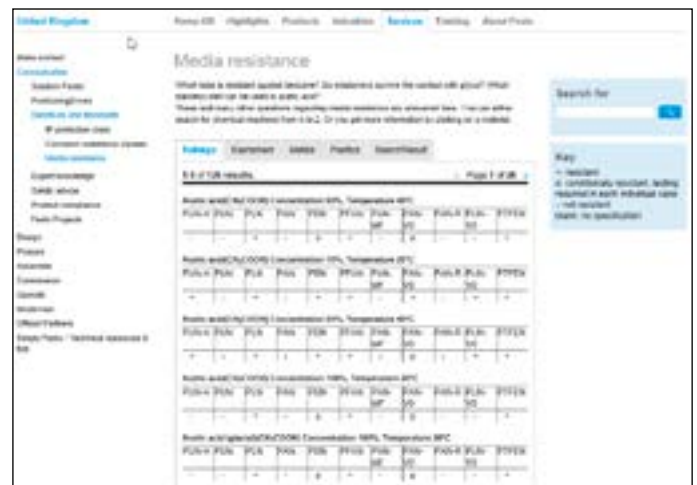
United Kingdom

Festo UK Highlights Products Industries Services Training About Festo

Make contact
Consultation
Solution Festo
Positioning/Drives
Operation and standards
IP protection class
Corrosion resistance classes
Media resistance
Expert knowledge
Safety advice
Product compliance
Festo Projects
Design
Products
Assemble
Commission
Operate
Modernise
Official Partners
Simply Festo / Technical resources & tools

Media resistance

What tube is resistant against benzene? Do elastomers survive the contact with glycol? Which materials can be used in acetic acid?
These and many other questions regarding media resistance are answered here. You can either search for chemical reactions from A to Z. Or you get more information by clicking on a material.

Substances Elastomers Metals Plastics Search Result

1-5 of 126 results Page 1 of 26

Acetic acid(CH3COOH) Concentration 50%, Temperature 40°C

| PUR-H | PUN | PUR | PAN | PE80 | PP | PVDF | PVC | PUN-R | PUN-SO | PTFE |
|---|---|---|---|---|---|---|---|---|---|---|
| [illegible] | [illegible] | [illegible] | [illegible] | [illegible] | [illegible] | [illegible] | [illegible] | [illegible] | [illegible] | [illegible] |

Acetic acid(CH3COOH) Concentration 10%, Temperature 20°C

| PUR-H | PUN | PUR | PAN | PE80 | PP | PVDF | PVC | PUN-R | PUN-SO | PTFE |
|---|---|---|---|---|---|---|---|---|---|---|
| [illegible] | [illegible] | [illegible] | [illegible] | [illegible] | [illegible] | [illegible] | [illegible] | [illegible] | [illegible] | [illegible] |

Acetic acid(CH3COOH) Concentration 50%, Temperature 40°C

| PUR-H | PUN | PUR | PAN | PE80 | PP | PVDF | PVC | PUN-R | PUN-SO | PTFE |
|---|---|---|---|---|---|---|---|---|---|---|
| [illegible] | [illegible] | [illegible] | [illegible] | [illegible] | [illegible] | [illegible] | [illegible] | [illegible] | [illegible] | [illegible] |

Acetic acid(CH3COOH) Concentration 100%, Temperature 20°C

| PUR-H | PUN | PUR | PAN | PE80 | PP | PVDF | PVC | PUN-R | PUN-SO | PTFE |
|---|---|---|---|---|---|---|---|---|---|---|
| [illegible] | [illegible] | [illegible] | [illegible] | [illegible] | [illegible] | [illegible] | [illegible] | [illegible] | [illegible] | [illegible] |

Acetic acid(glacial)(CH3COOH) Concentration 100%, Temperature 20°C

| PUR-H | PUN | PUR | PAN | PE80 | PP | PVDF | PVC | PUN-R | PUN-SO | PTFE |
|---|---|---|---|---|---|---|---|---|---|---|
| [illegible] | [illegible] | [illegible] | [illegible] | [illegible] | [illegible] | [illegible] | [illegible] | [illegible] | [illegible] | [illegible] |

Search for

Key
+ resistant
o: conditionally resistant, testing required in each individual case
- not resistant
blank: no specification